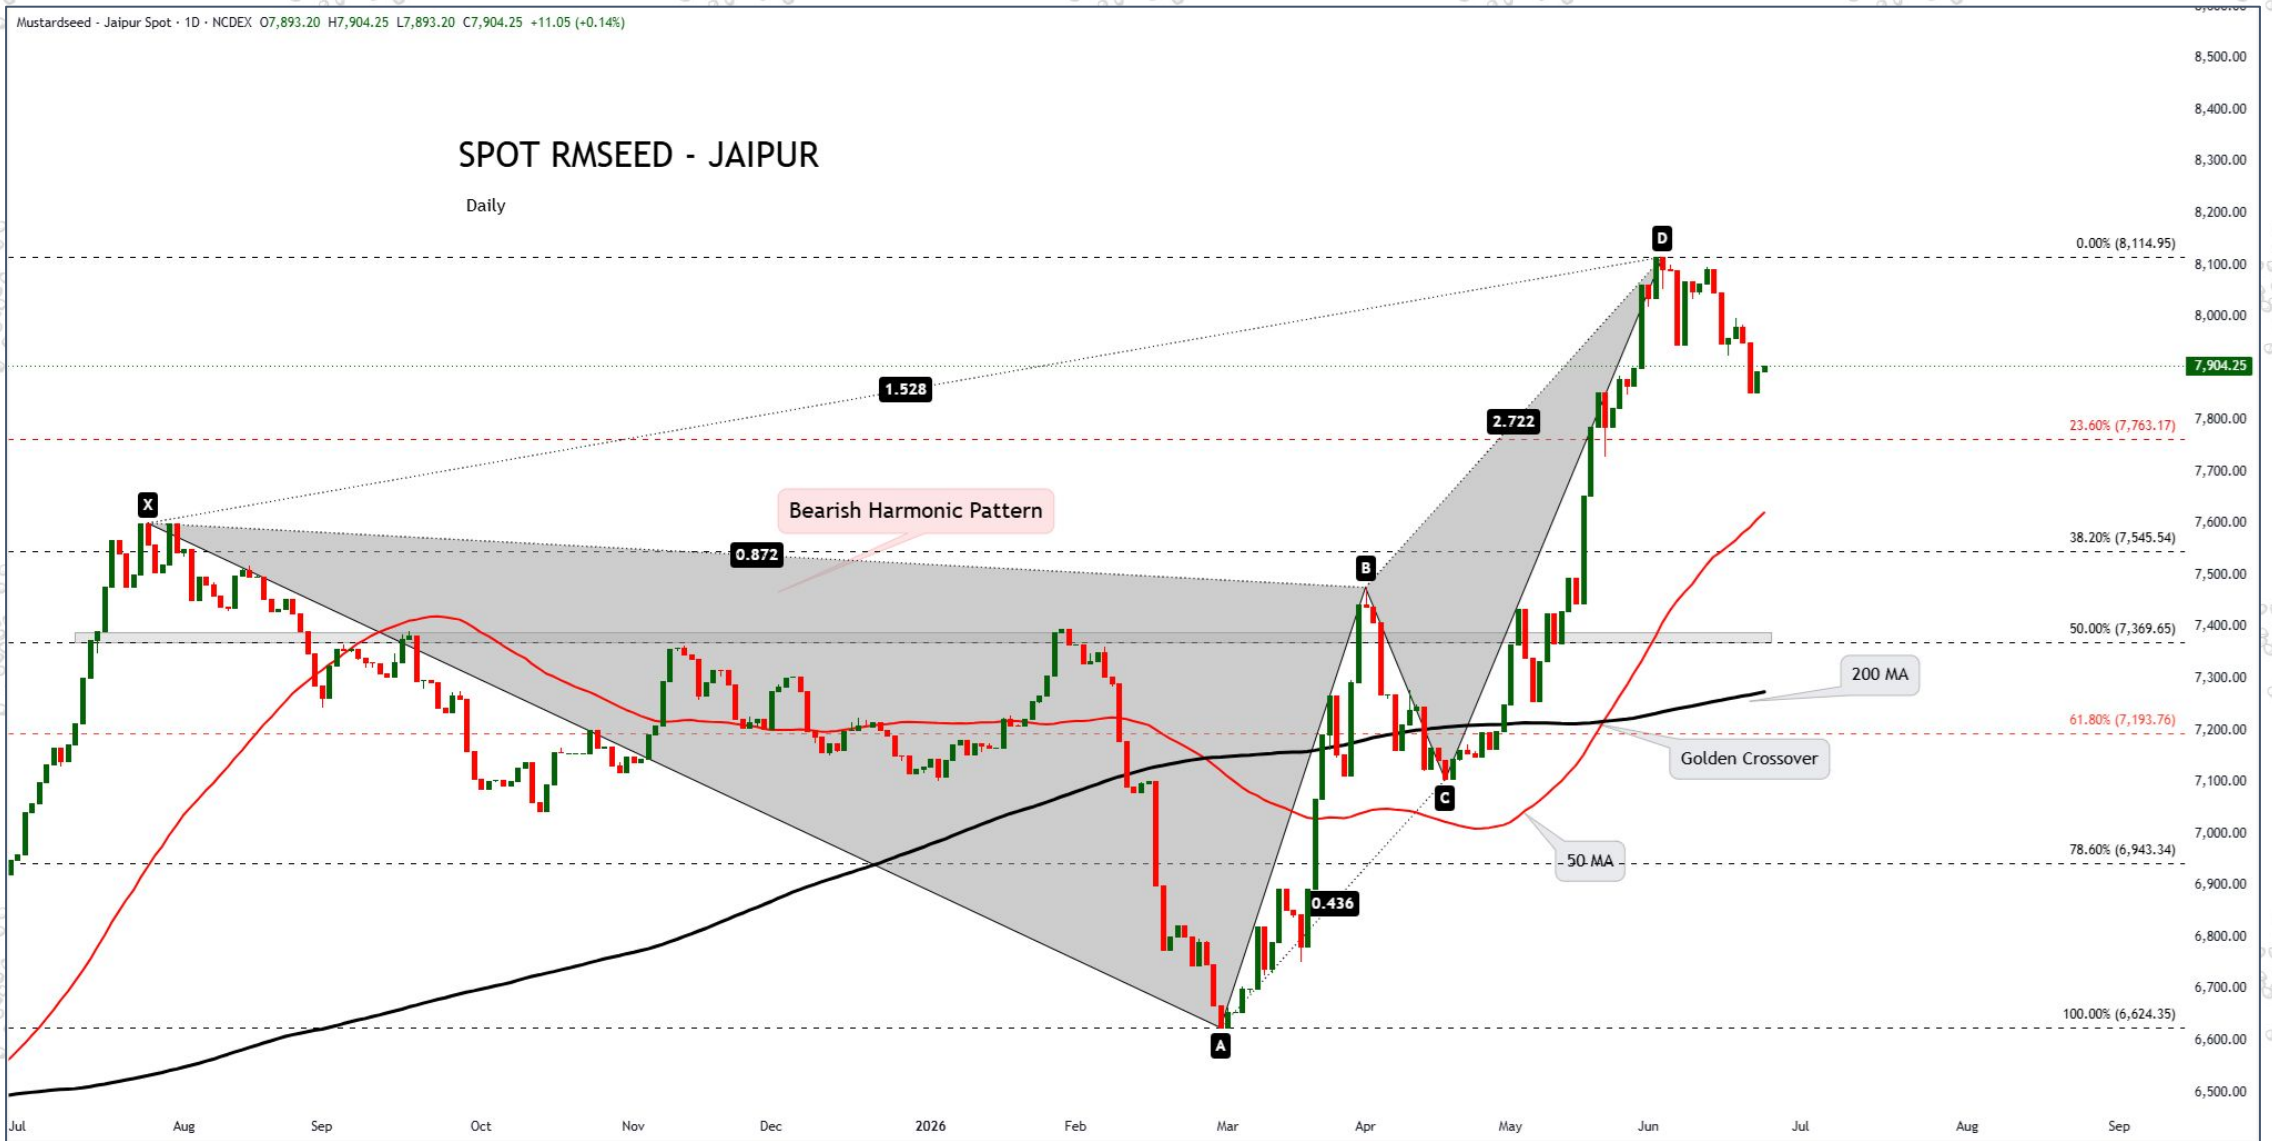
Mustardseed · Jaipur Spot · 1D · NCDEX O7,893.20 H7,904.25 L7,893.20 C7,904.25 +11.05 (+0.14%)

SPOT RMSEED - JAIPUR

Daily

8,500.00
8,400.00
8,300.00
8,200.00
8,100.00
8,000.00
7,904.25
7,800.00
7,700.00
7,600.00
7,500.00
7,400.00
7,300.00
7,200.00
7,100.00
7,000.00
6,900.00
6,800.00
6,700.00
6,600.00
6,500.00

0.00% (8,114.95)
23.60% (7,763.17)
38.20% (7,545.54)
50.00% (7,369.65)
61.80% (7,193.76)
78.60% (6,943.34)
100.00% (6,624.35)

D
X
A
B
C

1.528
2.722
0.872
0.436

Bearish Harmonic Pattern

200 MA

Golden Crossover

50 MA

Jul Aug Sep Oct Nov Dec 2026 Feb Mar Apr May Jun Jul Aug Sep